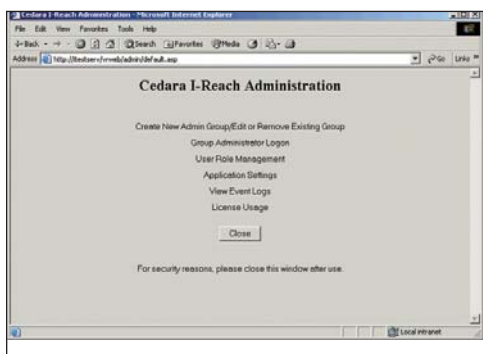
Cedara I-Reach Administration - Microsoft Internet Explorer

File Edit View Favorites Tools Help

Back Search Favorites Media

Address http://testserv/irweb/admin/default.asp

Go Links

Cedara I-Reach Administration

Create New Admin Group/Edit or Remove Existing Group

Group Administrator Logon

User Role Management

Application Settings

View Event Logs

License Usage

Close

For security reasons, please close this window after use.

Local intranet